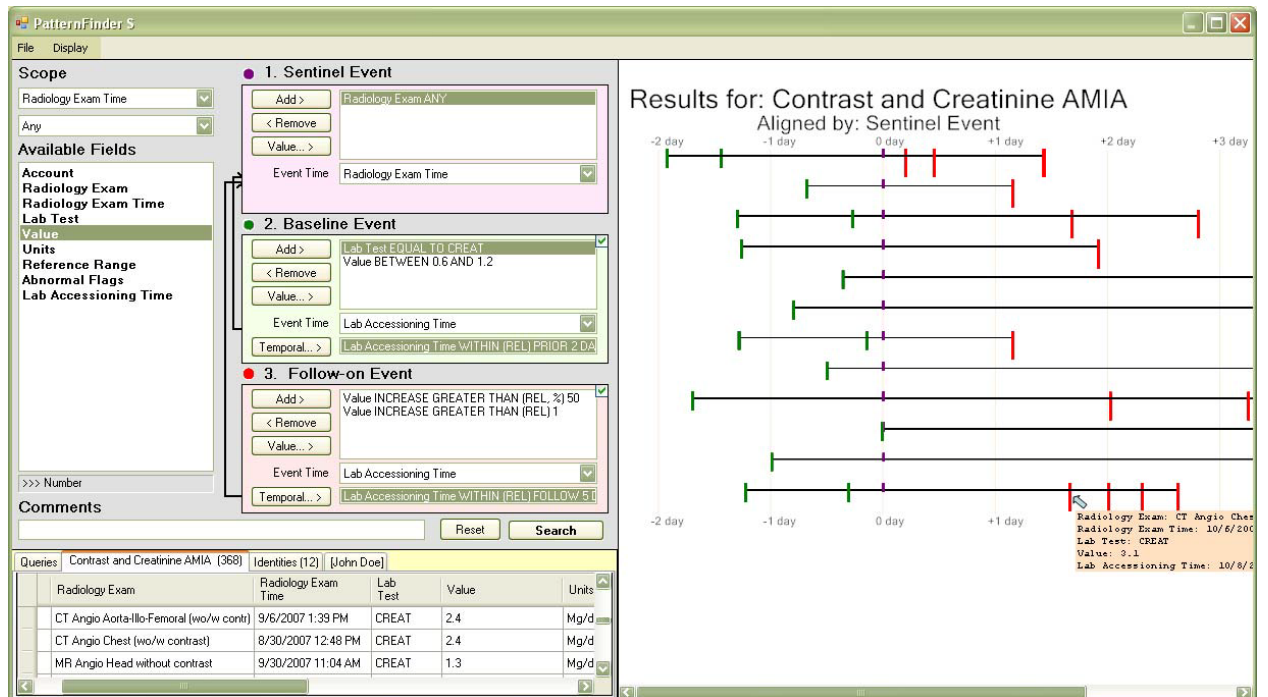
PatternFinder S

File Display

Scope

Radiology Exam Time

Any

Available Fields

Account
Radiology Exam
Radiology Exam Time
Lab Test
Value
Units
Reference Range
Abnormal Flags
Lab Accessioning Time

>>> Number

Comments

1. Sentinel Event

Add >
< Remove
Value... >

Radiology Exam ANY

Event Time Radiology Exam Time

2. Baseline Event

Add >
< Remove
Value... >

Lab Test EQUAL TO CREAT
Value BETWEEN 0.6 AND 1.2

Event Time Lab Accessioning Time

Temporal... > Lab Accessioning Time WITHIN (REL) PRIOR 2 DA

3. Follow-on Event

Add >
< Remove
Value... >

Value INCREASE GREATER THAN (REL, %) 50
Value INCREASE GREATER THAN (REL) 1

Event Time Lab Accessioning Time

Temporal... > Lab Accessioning Time WITHIN (REL) FOLLOW 5 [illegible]

Reset Search

Queries | Contrast and Creatinine AMIA (368) | Identities (12) | [John Doe]

| Radiology Exam | Radiology Exam Time | Lab Test | Value | Units |
|---|---|---|---|---|
| CT Angio Aorta-Ilio-Femoral (wo/w contr) | 9/6/2007 1:39 PM | CREAT | 2.4 | Mg/d |
| CT Angio Chest (wo/w contrast) | 8/30/2007 12:48 PM | CREAT | 2.4 | Mg/d |
| MR Angio Head without contrast | 9/30/2007 11:04 AM | CREAT | 1.3 | Mg/d |

Results for: Contrast and Creatinine AMIA
Aligned by: Sentinel Event

-2 day -1 day 0 day +1 day +2 day +3 day

-2 day -1 day 0 day +1 day

Radiology Exam: CT Angio Ches
Radiology Exam Time: 10/6/200
Lab Test: CREAT
Value: 3.1
Lab Accessioning Time: 10/8/2